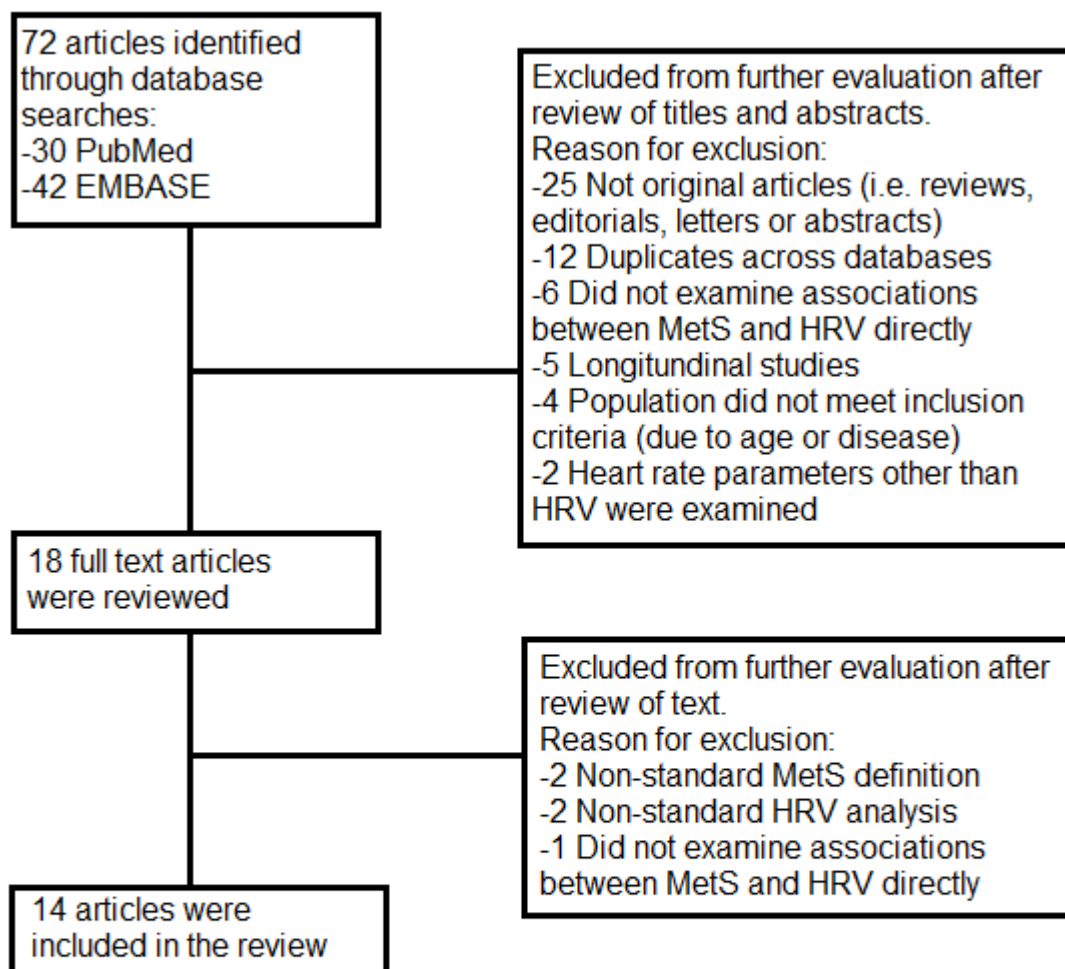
72 articles identified through database searches:
-30 PubMed
-42 EMBASE

Excluded from further evaluation after review of titles and abstracts.
Reason for exclusion:
-25 Not original articles (i.e. reviews, editorials, letters or abstracts)
-12 Duplicates across databases
-6 Did not examine associations between MetS and HRV directly
-5 Longitudinal studies
-4 Population did not meet inclusion criteria (due to age or disease)
-2 Heart rate parameters other than HRV were examined

18 full text articles were reviewed

Excluded from further evaluation after review of text.
Reason for exclusion:
-2 Non-standard MetS definition
-2 Non-standard HRV analysis
-1 Did not examine associations between MetS and HRV directly

14 articles were included in the review